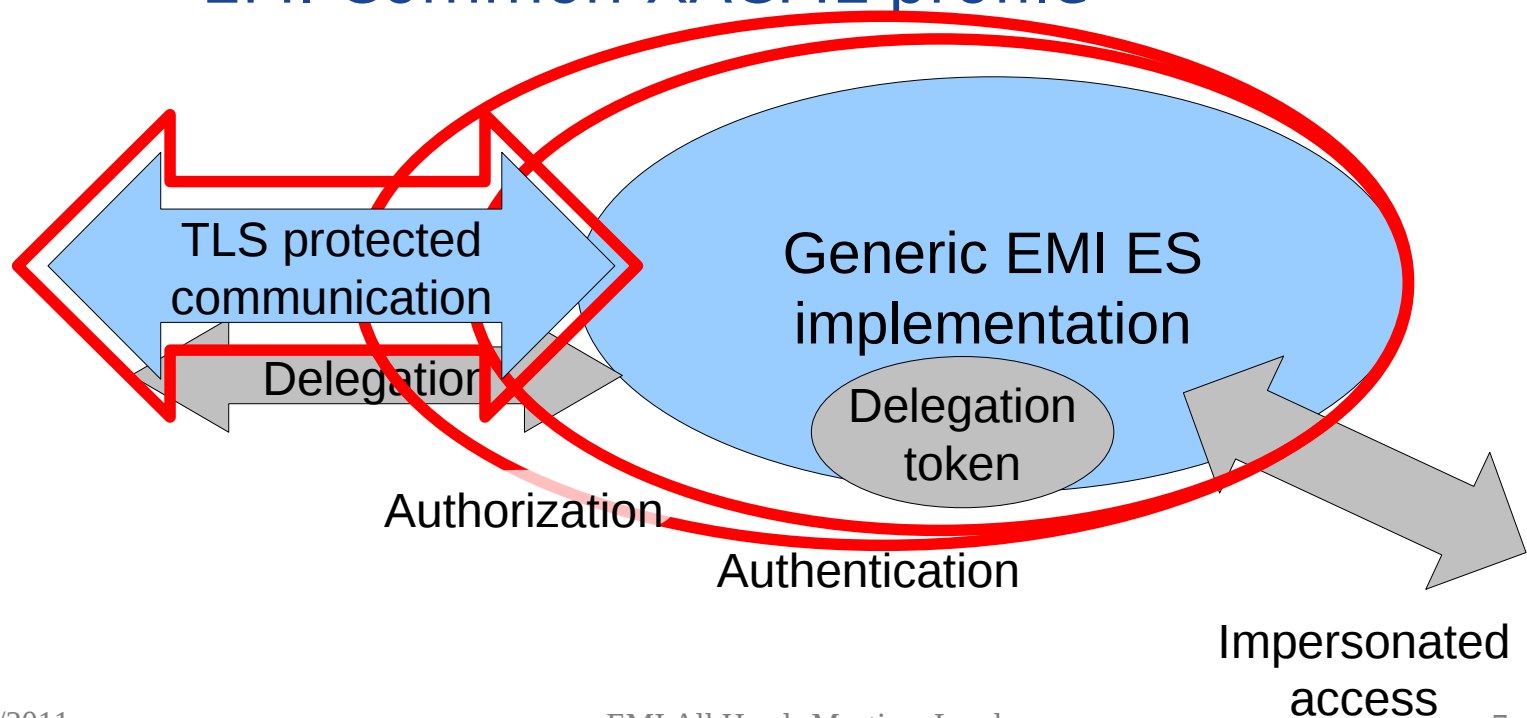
EMI Common XACML profile

TLS protected communication

Delegation

Generic EMI ES implementation

Delegation token

Authorization

Authentication

Impersonated access

/2011

EMI All Hands Meeting Lund

7